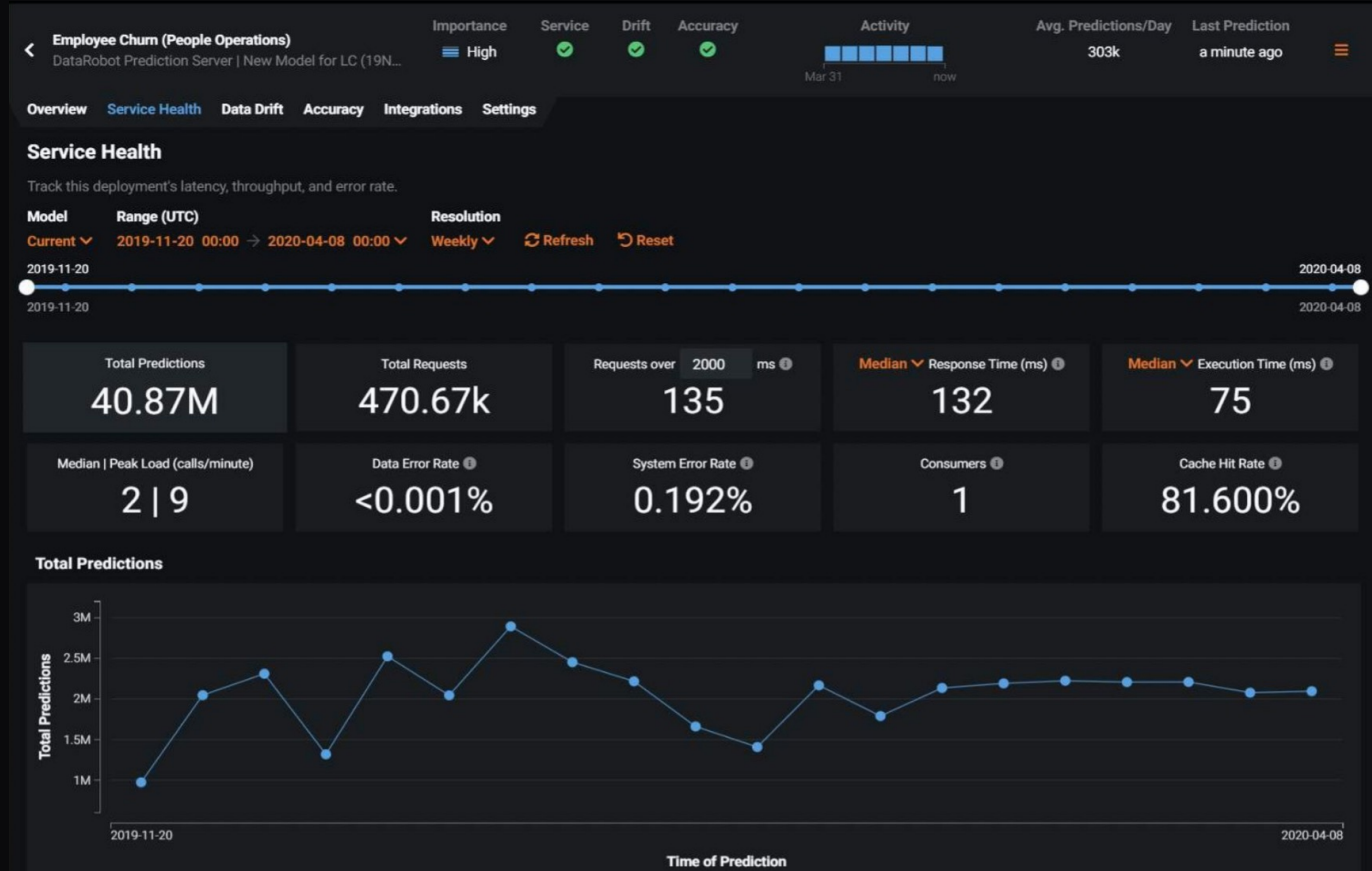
Employee Churn (People Operations)
DataRobot Prediction Server | New Model for LC (19N...

Importance
High

Service

Drift

Accuracy

Activity
Mar 31 now

Avg. Predictions/Day
303k

Last Prediction
a minute ago

Overview Service Health Data Drift Accuracy Integrations Settings

Service Health

Track this deployment's latency, throughput, and error rate.

Model
Current

Range (UTC)
2019-11-20 00:00 → 2020-04-08 00:00

Resolution
Weekly

Refresh
Reset

2019-11-20
2020-04-08
2019-11-20
2020-04-08

| Total Predictions | Total Requests | Requests over 2000 ms | Median Response Time (ms) | Median Execution Time (ms) |
|---|---|---|---|---|
| 40.87M | 470.67k | 135 | 132 | 75 |

| Median \| Peak Load (calls/minute) | Data Error Rate | System Error Rate | Consumers | Cache Hit Rate |
|---|---|---|---|---|
| 2 \| 9 | <0.001% | 0.192% | 1 | 81.600% |

Total Predictions

3M
2.5M
2M
1.5M
1M

Total Predictions

2019-11-20
2020-04-08

Time of Prediction